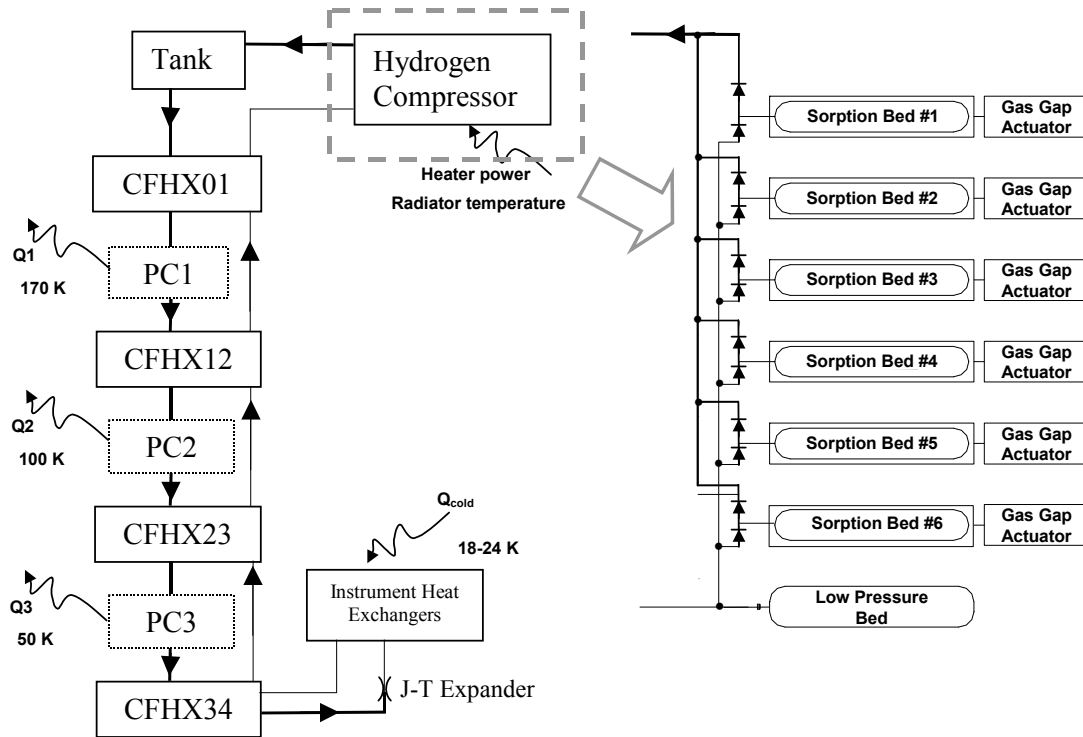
Tank

Hydrogen Compressor

Heater power

Radiator temperature

CFHX01

Q1

PC1

170 K

CFHX12

Q2

PC2

100 K

CFHX23

Q3

PC3

50 K

CFHX34

$Q_{cold}$

18-24 K

Instrument Heat Exchangers

J-T Expander

Sorption Bed #1

Gas Gap Actuator

Sorption Bed #2

Gas Gap Actuator

Sorption Bed #3

Gas Gap Actuator

Sorption Bed #4

Gas Gap Actuator

Sorption Bed #5

Gas Gap Actuator

Sorption Bed #6

Gas Gap Actuator

Low Pressure Bed